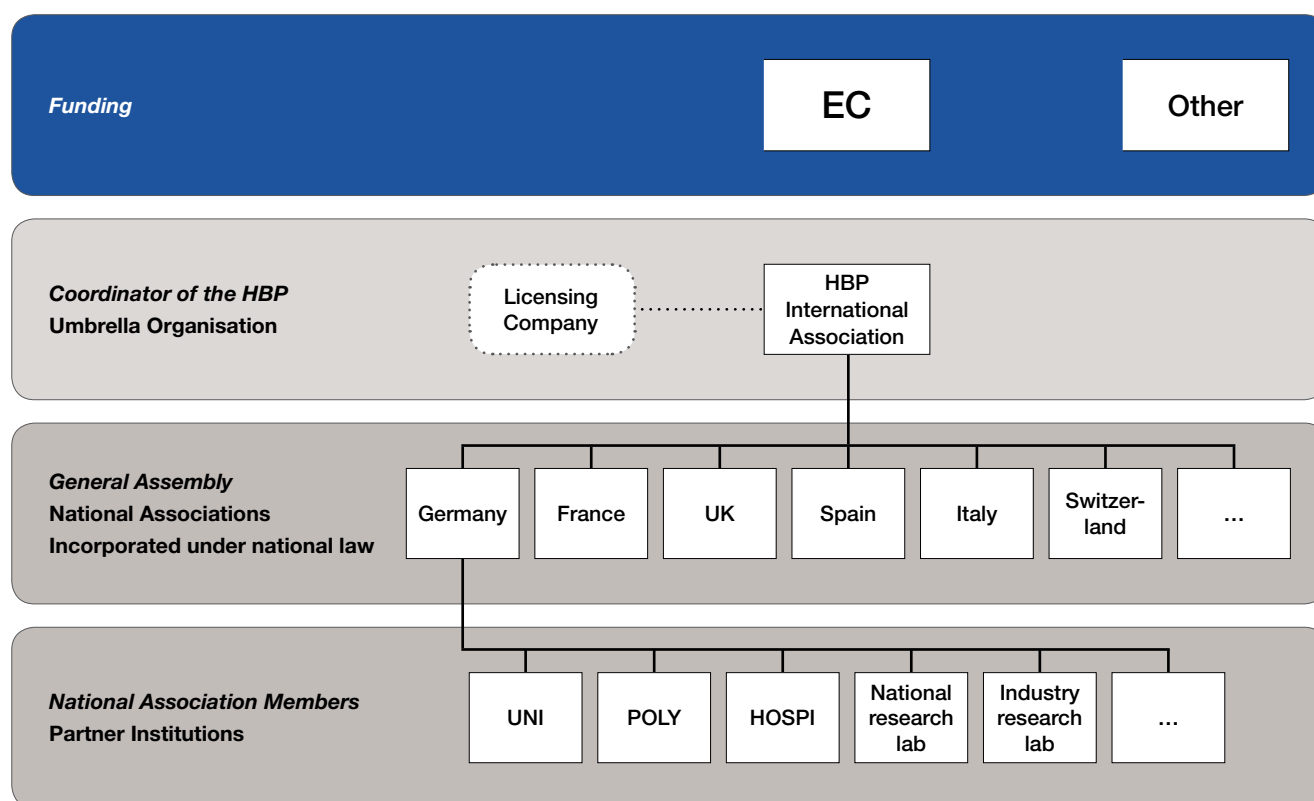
Funding

EC

Other

Coordinator of the HBP
Umbrella Organisation

Licensing Company

HBP International Association

General Assembly
National Associations
Incorporated under national law

Germany

France

UK

Spain

Italy

Switzerland

...

National Association Members
Partner Institutions

UNI

POLY

HOSPI

National research lab

Industry research lab

...